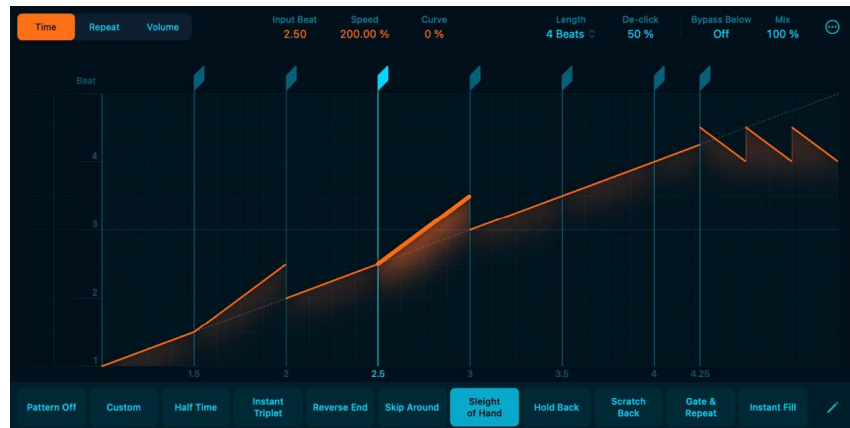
Time Repeat Volume

Input Beat 2.50

Speed 200.00 %

Curve 0 %

Length 4 Beats

De-click 50 %

Bypass Below Off

Mix 100 %

Beat

4

3

2

1

1.5

2

2.5

3

3.5

4

4.25

Pattern Off

Custom

Half Time

Instant Triplet

Reverse End

Skip Around

Sleight of Hand

Hold Back

Scratch Back

Gate & Repeat

Instant Fill